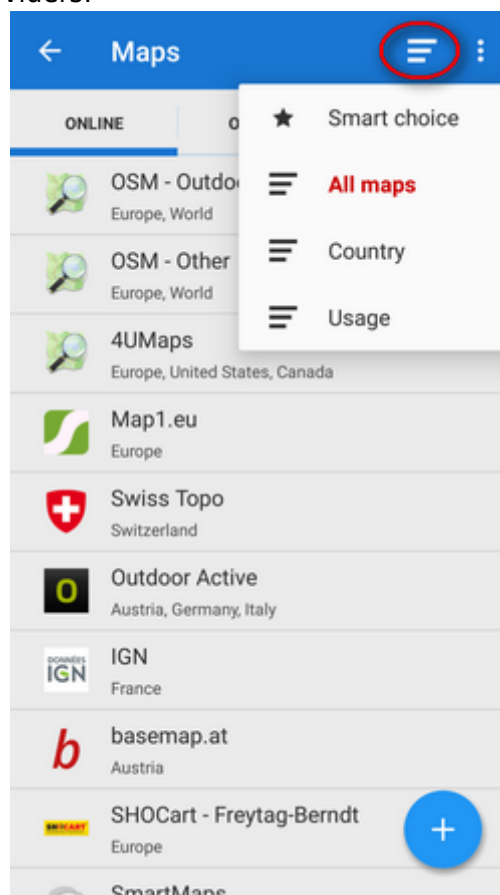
Maps

ONLINE

OSM - Outdo
Europe, World

OSM - Other
Europe, World

4UMaps
Europe, United States, Canada

Map1.eu
Europe

Swiss Topo
Switzerland

Outdoor Active
Austria, Germany, Italy

IGN
France

basemap.at
Austria

SHOCart - Freytag-Berndt
Europe

Smart choice

All maps

Country

Usage

+